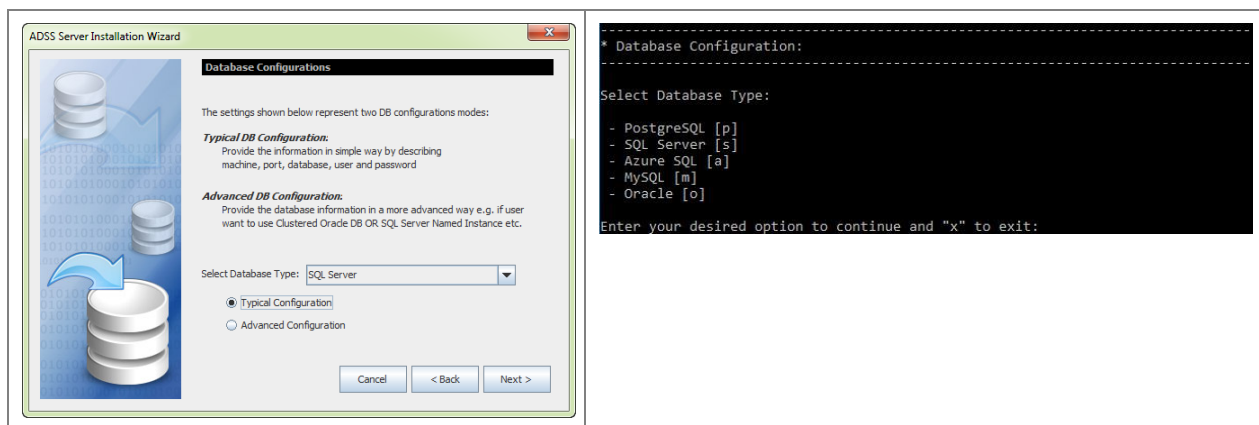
ADSS Server Installation Wizard

Database Configurations

The settings shown below represent two DB configurations modes:

Typical DB Configuration:
Provide the information in simple way by describing machine, port, database, user and password

Advanced DB Configuration:
Provide the database information in a more advanced way e.g. if user want to use Clustered Oracle DB OR SQL Server Named Instance etc.

Select Database Type: SQL Server

Typical Configuration

Advanced Configuration

Cancel | < Back | Next >

------------------------------------------------------------
* Database Configuration:
------------------------------------------------------------

Select Database Type:

- PostgreSQL [p]
- SQL Server [s]
- Azure SQL [a]
- MySQL [m]
- Oracle [o]

Enter your desired option to continue and "x" to exit: